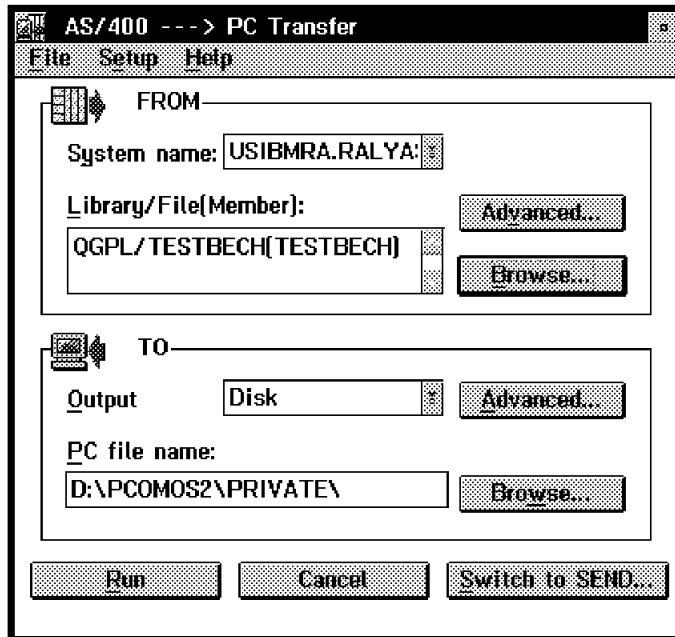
AS/400 ---> PC Transfer

File Setup Help

FROM

System name: USIBMRA.RALYA:

Library/File(Member):

Advanced...

QGPL/TESTBECH(TESTBECH)

Browse...

TO

Output Disk

Advanced...

PC file name:

D:\PCOMOS2\PRIVATE\

Browse...

Run

Cancel

Switch to SEND...